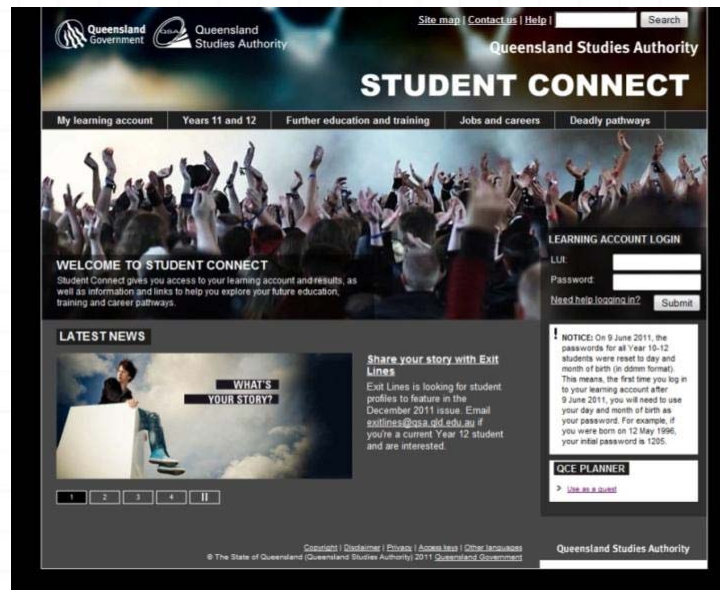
Queensland Government

QSA Queensland Studies Authority

Site map | Contact us | Help |

Search

Queensland Studies Authority

STUDENT CONNECT

My learning account

Years 11 and 12

Further education and training

Jobs and careers

Deadly pathways

WELCOME TO STUDENT CONNECT

Student Connect gives you access to your learning account and results, as well as information and links to help you explore your future education, training and career pathways.

LEARNING ACCOUNT LOGIN

LUI:

Password:

Need help logging in?

Submit

LATEST NEWS

WHAT'S YOUR STORY?

Share your story with Exit Lines

Exit Lines is looking for student profiles to feature in the December 2011 issue. Email exitlines@qsa.qld.edu.au if you're a current Year 12 student and are interested.

1 2 3 4 II

! NOTICE: On 9 June 2011, the passwords for all Year 10-12 students were reset to day and month of birth (in ddmm format). This means, the first time you log in to your learning account after 9 June 2011, you will need to use your day and month of birth as your password. For example, if you were born on 12 May 1996, your initial password is 1205.

QCE PLANNER

Use as a guest

Copyright | Disclaimer | Privacy | Access keys | Other languages

© The State of Queensland (Queensland Studies Authority) 2011 Queensland Government

Queensland Studies Authority